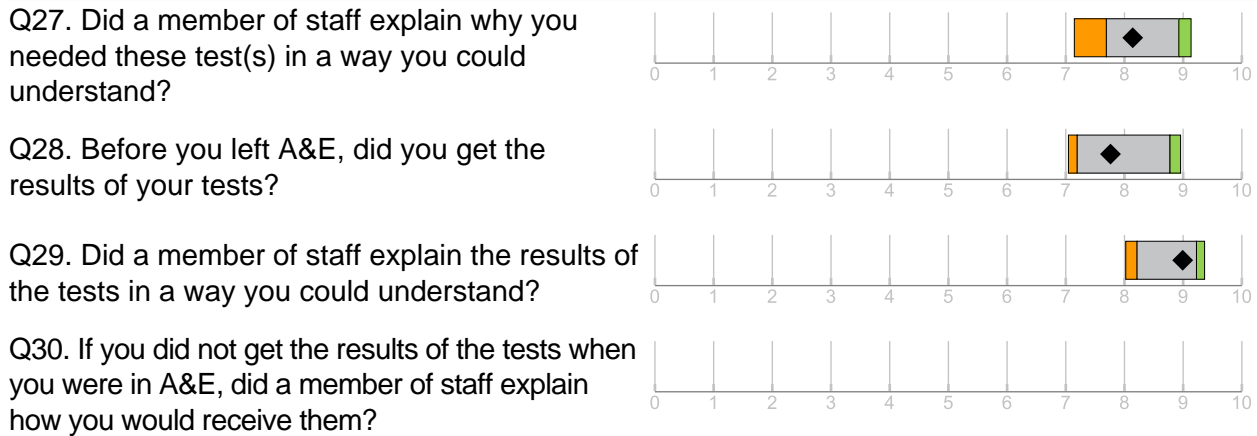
Q27. Did a member of staff explain why you needed these test(s) in a way you could understand?

0 1 2 3 4 5 6 7 8 9 10

Q28. Before you left A&E, did you get the results of your tests?

0 1 2 3 4 5 6 7 8 9 10

Q29. Did a member of staff explain the results of the tests in a way you could understand?

0 1 2 3 4 5 6 7 8 9 10

Q30. If you did not get the results of the tests when you were in A&E, did a member of staff explain how you would receive them?

0 1 2 3 4 5 6 7 8 9 10